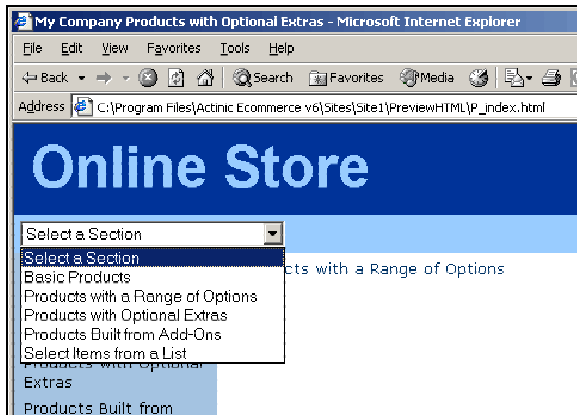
My Company Products with Optional Extras - Microsoft Internet Explorer

File Edit View Favorites Tools Help

Back Search Favorites Media

Address C:\Program Files\Actinic Ecommerce v6\Sites\Site1\PreviewHTML\P_index.html

Online Store

Select a Section

Select a Section
Basic Products
Products with a Range of Options
Products with Optional Extras
Products Built from Add-Ons
Select Items from a List

cts with a Range of Options

Products with Optional Extras

Products Built from